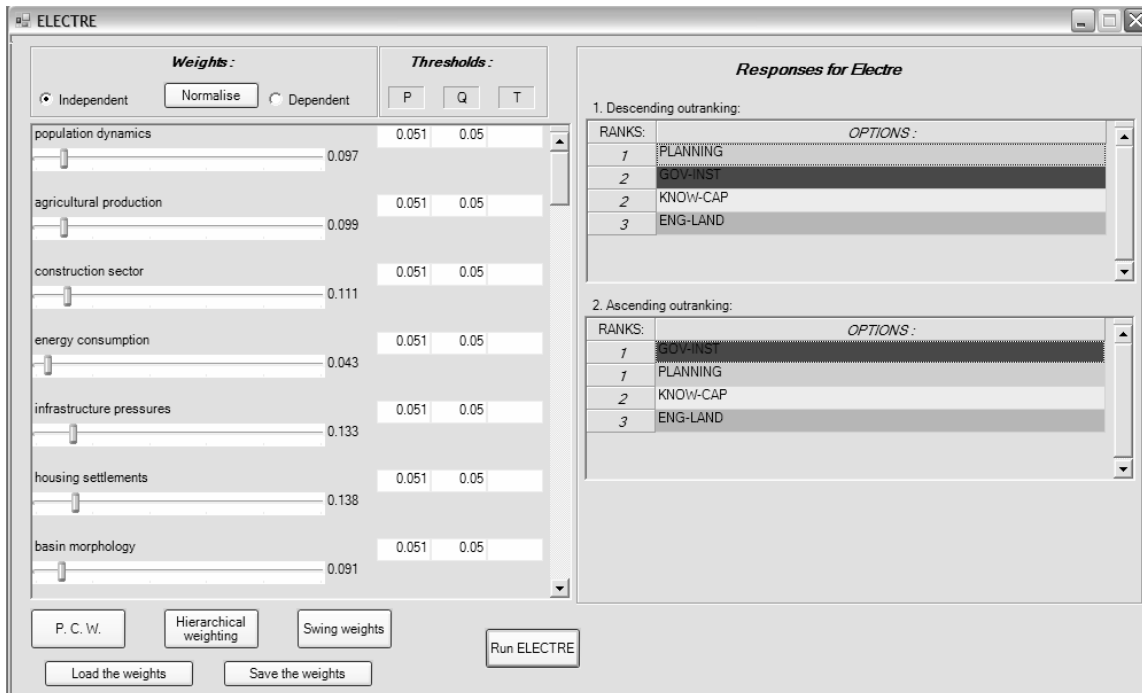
ELECTRE

Weights :

Independent Normalise Dependent

Thresholds :

P Q T

population dynamics 0.097 0.051 0.05

agricultural production 0.099 0.051 0.05

construction sector 0.111 0.051 0.05

energy consumption 0.043 0.051 0.05

infrastructure pressures 0.133 0.051 0.05

housing settlements 0.138 0.051 0.05

basin morphology 0.091 0.051 0.05

P. C. W.

Hierarchical weighting

Swing weights

Load the weights

Save the weights

Run ELECTRE

Responses for Electre

1. Descending outranking:

| RANKS: | OPTIONS : |
|---|---|
| 1 | PLANNING |
| 2 | GOV-INST |
| 2 | KNOW-CAP |
| 3 | ENG-LAND |

2. Ascending outranking:

| RANKS: | OPTIONS : |
|---|---|
| 1 | GOV-INST |
| 1 | PLANNING |
| 2 | KNOW-CAP |
| 3 | ENG-LAND |